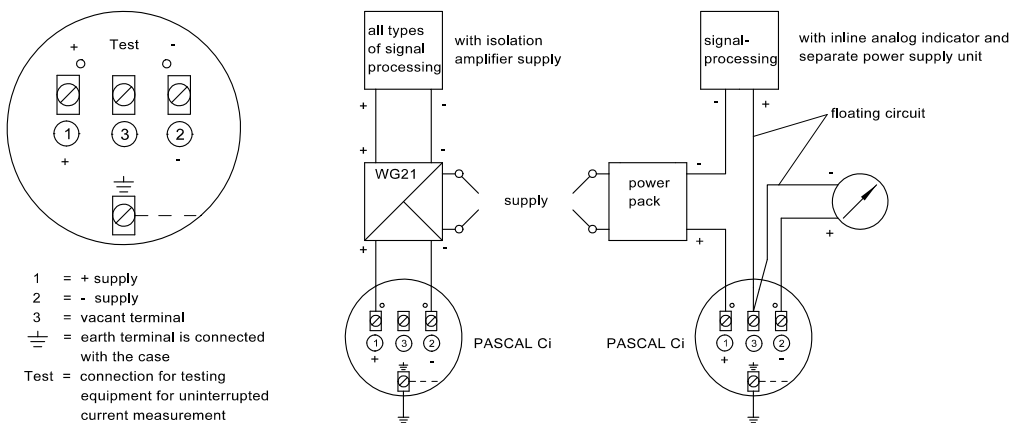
+ Test -

1 3 2

+ -

1 = + supply
2 = - supply
3 = vacant terminal
⏚ = earth terminal is connected with the case
Test = connection for testing equipment for uninterrupted current measurement

all types of signal processing

with isolation amplifier supply

+ -

WG21

supply

+ -

1 3 2

+

PASCAL Ci

signal-processing

with inline analog indicator and separate power supply unit

- +

floating circuit

power pack

-

+

-

+

PASCAL Ci

1 3 2

+ -